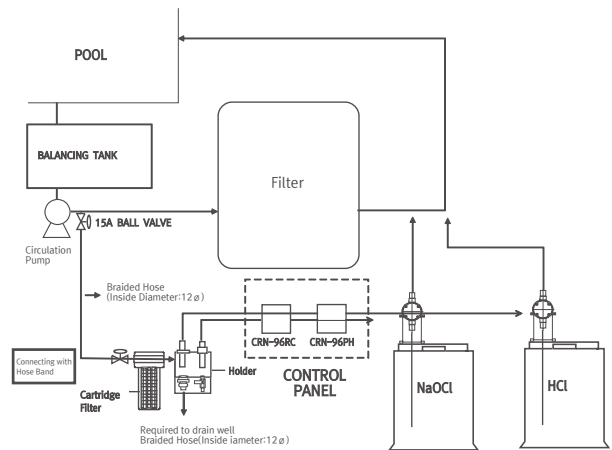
POOL

BALANCING TANK

Filter

15A BALL VALVE

Circulation Pump

Braided Hose (Inside Diameter:12ø)

CRN-96RC

CRN-96PH

CONTROL PANEL

Connecting with Hose Band

Cartridge Filter

Holder

NaOCl

HCl

Required to drain well
Braided Hose(Inside iameter:12ø)